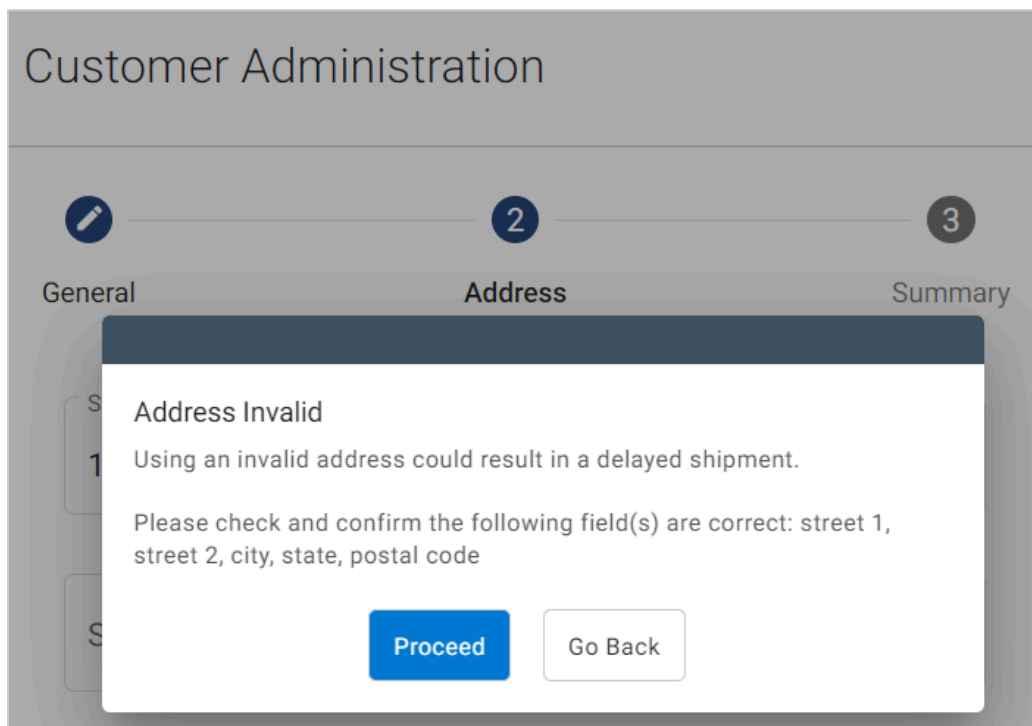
Customer Administration

2

3

General

Address

Summary

Address Invalid

Using an invalid address could result in a delayed shipment.

Please check and confirm the following field(s) are correct: street 1, street 2, city, state, postal code

Proceed

Go Back